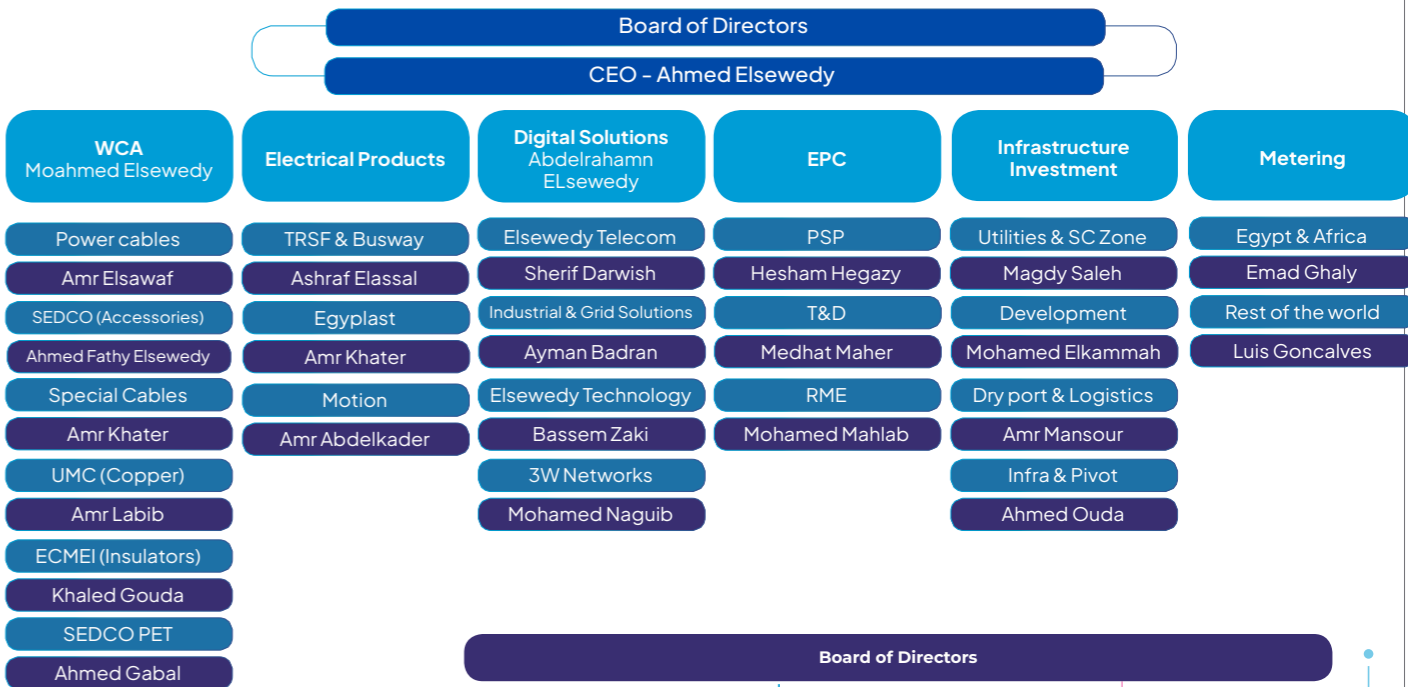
Board of Directors

CEO - Ahmed Elsewedy

WCA
Moahmed Elsewedy

Power cables
Amr Elsawaf
SEDCO (Accessories)
Ahmed Fathy Elsewedy
Special Cables
Amr Khater
UMC (Copper)
Amr Labib
ECMEI (Insulators)
Khaled Gouda
SEDCO PET
Ahmed Gabal

Electrical Products

TRSF & Busway
Ashraf Elassal
Egyplast
Amr Khater
Motion
Amr Abdelkader

Digital Solutions
Abdelrahamn ELsewedy

Elsewedy Telecom
Sherif Darwish
Industrial & Grid Solutions
Ayman Badran
Elsewedy Technology
Bassem Zaki
3W Networks
Mohamed Naguib

EPC

PSP
Hesham Hegazy
T&D
Medhat Maher
RME
Mohamed Mahlab

Infrastructure Investment

Utilities & SC Zone
Magdy Saleh
Development
Mohamed Elkammah
Dry port & Logistics
Amr Mansour
Infra & Pivot
Ahmed Ouda

Metering

Egypt & Africa
Emad Ghaly
Rest of the world
Luis Goncalves

Board of Directors